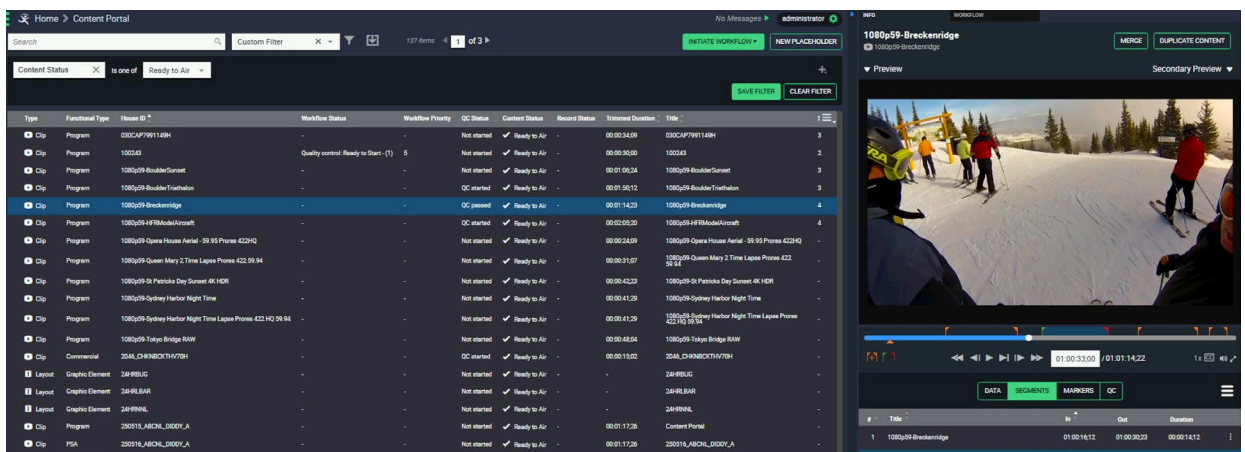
Home > Content Portal

No Messages ▶ administrator

INFO WORKFLOW

Search

Custom Filter

137 items 1 of 3

INITIATE WORKFLOW ▾ NEW PLACEHOLDER

1080p59-Breckenridge
1080p59-Breckenridge

MERGE DUPLICATE CONTENT

Content Status × is one of Ready to Air

SAVE FILTER CLEAR FILTER

▾ Preview

Secondary Preview ▾

| Type | Functional Type | House ID | Workflow Status | Workflow Priority | QC Status | Content Status | Record Status | Trimmed Duration | Title | |
|---|---|---|---|---|---|---|---|---|---|---|
| Clip | Program | 030CAP7991149H | - | - | Not started | ✓ Ready to Air | - | 00:00:34;09 | 030CAP7991149H | 3 |
| Clip | Program | 100243 | Quality control: Ready to Start - (1) | 5 | Not started | ✓ Ready to Air | - | 00:00:30;00 | 100243 | 2 |
| Clip | Program | 1080p59-BoulderSunset | - | - | Not started | ✓ Ready to Air | - | 00:01:06;24 | 1080p59-BoulderSunset | 3 |
| Clip | Program | 1080p59-BoulderTriathalon | - | - | QC started | ✓ Ready to Air | - | 00:00:50;12 | 1080p59-BoulderTriathalon | 3 |
| Clip | Program | 1080p59-Breckenridge | - | - | QC passed | ✓ Ready to Air | - | 00:01:14;23 | 1080p59-Breckenridge | 4 |
| Clip | Program | 1080p59-HFRModelAircraft | - | - | QC started | ✓ Ready to Air | - | 00:02:05;20 | 1080p59-HFRModelAircraft | 4 |
| Clip | Program | 1080p59-Opera House Aerial - 59.95 Prores 422HQ | - | - | Not started | ✓ Ready to Air | - | 00:00:24;09 | 1080p59-Opera House Aerial - 59.95 Prores 422HQ | - |
| Clip | Program | 1080p59-Queen Mary 2 Time Lapse Prores 422 59.94 | - | - | Not started | ✓ Ready to Air | - | 00:00:31;07 | 1080p59-Queen Mary 2 Time Lapse Prores 422 59.94 | - |
| Clip | Program | 1080p59-St Patricks Day Sunset 4K HDR | - | - | Not started | ✓ Ready to Air | - | 00:00:42;23 | 1080p59-St Patricks Day Sunset 4K HDR | - |
| Clip | Program | 1080p59-Sydney Harbor Night Time | - | - | Not started | ✓ Ready to Air | - | 00:00:41;29 | 1080p59-Sydney Harbor Night Time | - |
| Clip | Program | 1080p59-Sydney Harbor Night Time Lapse Prores 422 HQ 59.94 | - | - | Not started | ✓ Ready to Air | - | 00:00:41;29 | 1080p59-Sydney Harbor Night Time Lapse Prores 422 HQ 59.94 | - |
| Clip | Program | 1080p59-Tokyo Bridge RAW | - | - | Not started | ✓ Ready to Air | - | 00:00:48;04 | 1080p59-Tokyo Bridge RAW | - |
| Clip | Commercial | 2046_CHKNBCKTHV70H | - | - | QC started | ✓ Ready to Air | - | 00:00:15;02 | 2046_CHKNBCKTHV70H | - |
| Layout | Graphic Element | 24HRBUG | - | - | Not started | ✓ Ready to Air | - | - | 24HRBUG | - |
| Layout | Graphic Element | 24HRLBAR | - | - | Not started | ✓ Ready to Air | - | - | 24HRLBAR | - |
| Layout | Graphic Element | 24HRNNL | - | - | Not started | ✓ Ready to Air | - | - | 24HRNNL | - |
| Clip | Program | 250516_ABCNL_DIDDY_A | - | - | Not started | ✓ Ready to Air | - | 00:01:17;26 | Content Portal | - |
| Clip | PSA | 250516_ABCNL_DIDDY_A | - | - | Not started | ✓ Ready to Air | - | 00:01:17;26 | 250516_ABCNL_DIDDY_A | - |

01:00:33;00 / 01:01:14;22 1x

DATA SEGMENTS MARKERS QC

| # | Title | In | Out | Duration |
|---|---|---|---|---|
| 1 | 1080p59-Breckenridge | 01:00:16;12 | 01:00:30;23 | 00:00:14;12 |